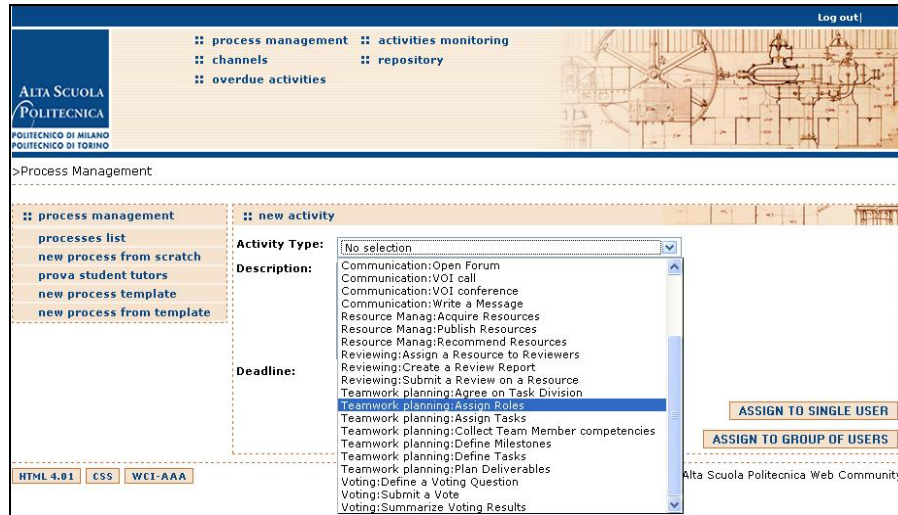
Log out|

:: process management :: activities monitoring
:: channels :: repository
:: overdue activities

Alta Scuola Politecnica
Politecnico di Milano
Politecnico di Torino

>Process Management

:: process management
processes list
new process from scratch
prova student tutors
new process template
new process from template

:: new activity

Activity Type: No selection

Description:

Deadline:

Communication:Open Forum
Communication:VOI call
Communication:VOI conference
Communication:Write a Message
Resource Manag:Acquire Resources
Resource Manag:Publish Resources
Resource Manag:Recommend Resources
Reviewing:Assign a Resource to Reviewers
Reviewing:Create a Review Report
Reviewing:Submit a Review on a Resource
Teamwork planning:Agree on Task Division
Teamwork planning:Assign Roles
Teamwork planning:Assign Tasks
Teamwork planning:Collect Team Member competencies
Teamwork planning:Define Milestones
Teamwork planning:Define Tasks
Teamwork planning:Plan Deliverables
Voting:Define a Voting Question
Voting:Submit a Vote
Voting:Summarize Voting Results

ASSIGN TO SINGLE USER
ASSIGN TO GROUP OF USERS

HTML 4.01 CSS WCI-AAA

Alta Scuola Politecnica Web Community